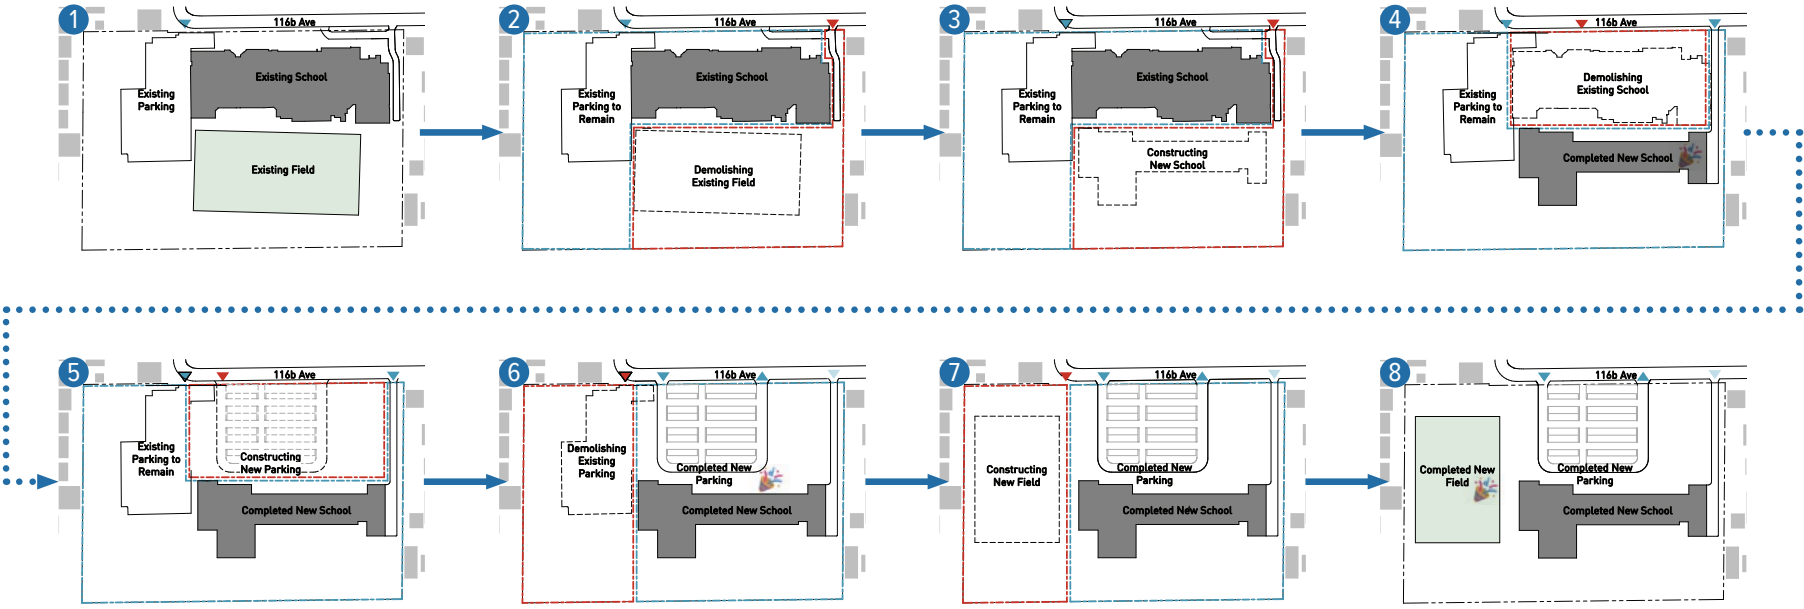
1
116b Ave
Existing Parking
Existing School
Existing Field

2
116b Ave
Existing Parking to Remain
Existing School
Demolishing Existing Field

3
116b Ave
Existing Parking to Remain
Existing School
Constructing New School

4
116b Ave
Existing Parking to Remain
Demolishing Existing School
Completed New School

5
116b Ave
Existing Parking to Remain
Constructing New Parking
Completed New School

6
116b Ave
Demolishing Existing Parking
Completed New Parking
Completed New School

7
116b Ave
Constructing New Field
Completed New Parking
Completed New School

8
116b Ave
Completed New Field
Completed New Parking
Completed New School